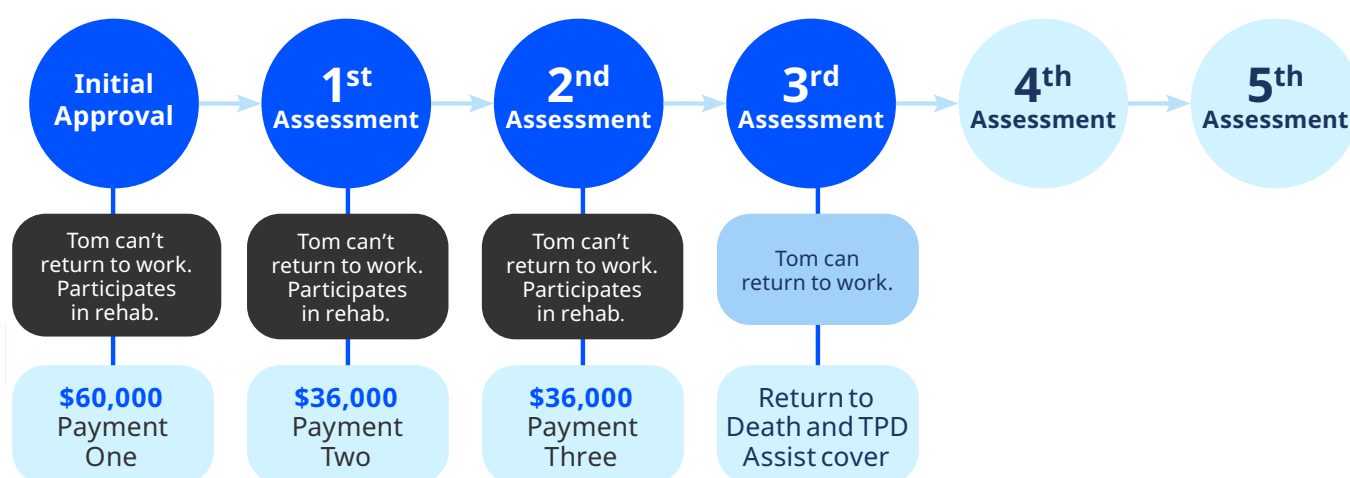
Initial Approval

$1^{st}$ Assessment

$2^{nd}$ Assessment

$3^{rd}$ Assessment

$4^{th}$ Assessment

$5^{th}$ Assessment

Tom can't return to work. Participates in rehab.

Tom can't return to work. Participates in rehab.

Tom can't return to work. Participates in rehab.

Tom can return to work.

$60,000 Payment One

$36,000 Payment Two

$36,000 Payment Three

Return to Death and TPD Assist cover